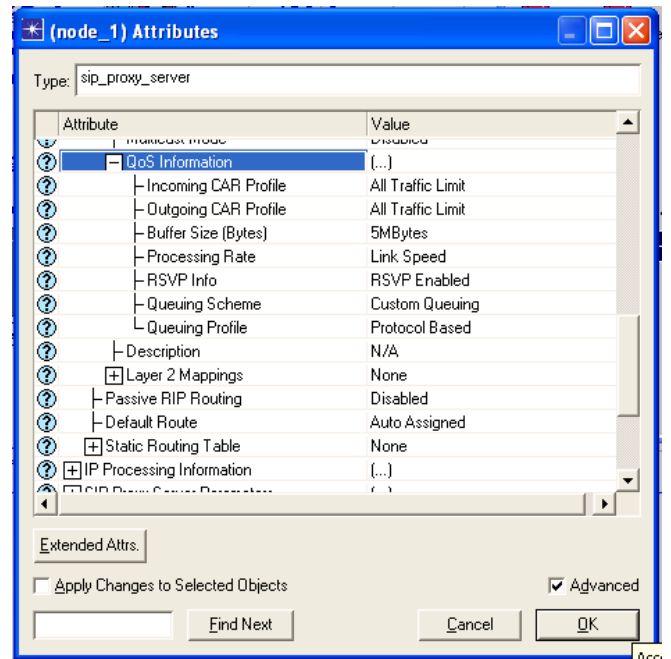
(node_1) Attributes

Type: sip_proxy_server

| Attribute | Value |
|---|---|
| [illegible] | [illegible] |
| QoS Information | (...) |
| Incoming CAR Profile | All Traffic Limit |
| Outgoing CAR Profile | All Traffic Limit |
| Buffer Size (Bytes) | 5MBytes |
| Processing Rate | Link Speed |
| RSVP Info | RSVP Enabled |
| Queuing Scheme | Custom Queuing |
| Queuing Profile | Protocol Based |
| Description | N/A |
| Layer 2 Mappings | None |
| Passive RIP Routing | Disabled |
| Default Route | Auto Assigned |
| Static Routing Table | None |
| IP Processing Information | (...) |
| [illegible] | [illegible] |

Extended Attrs.

Apply Changes to Selected Objects

Advanced

Find Next

Cancel

OK

Acc